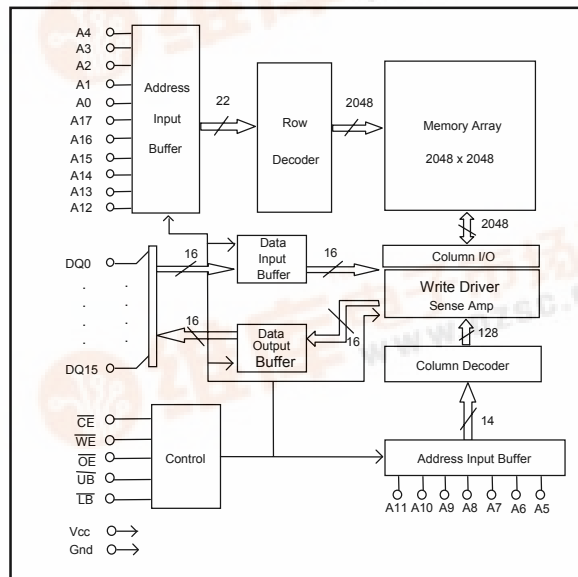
A4
A3
A2
A1
A0
A17
A16
A15
A14
A13
A12

Address Input Buffer

22

Row Decoder

2048

Memory Array 2048 x 2048

2048

Column I/O

Write Driver Sense Amp

128

Column Decoder

14

Address Input Buffer

A11 A10 A9 A8 A7 A6 A5

DQ0
.
.
.
.
DQ15

16

Data Input Buffer

16

16

Data Output Buffer

16

$\overline{CE}$
$\overline{WE}$
$\overline{OE}$
$\overline{UB}$
$\overline{LB}$

Control

Vcc
Gnd